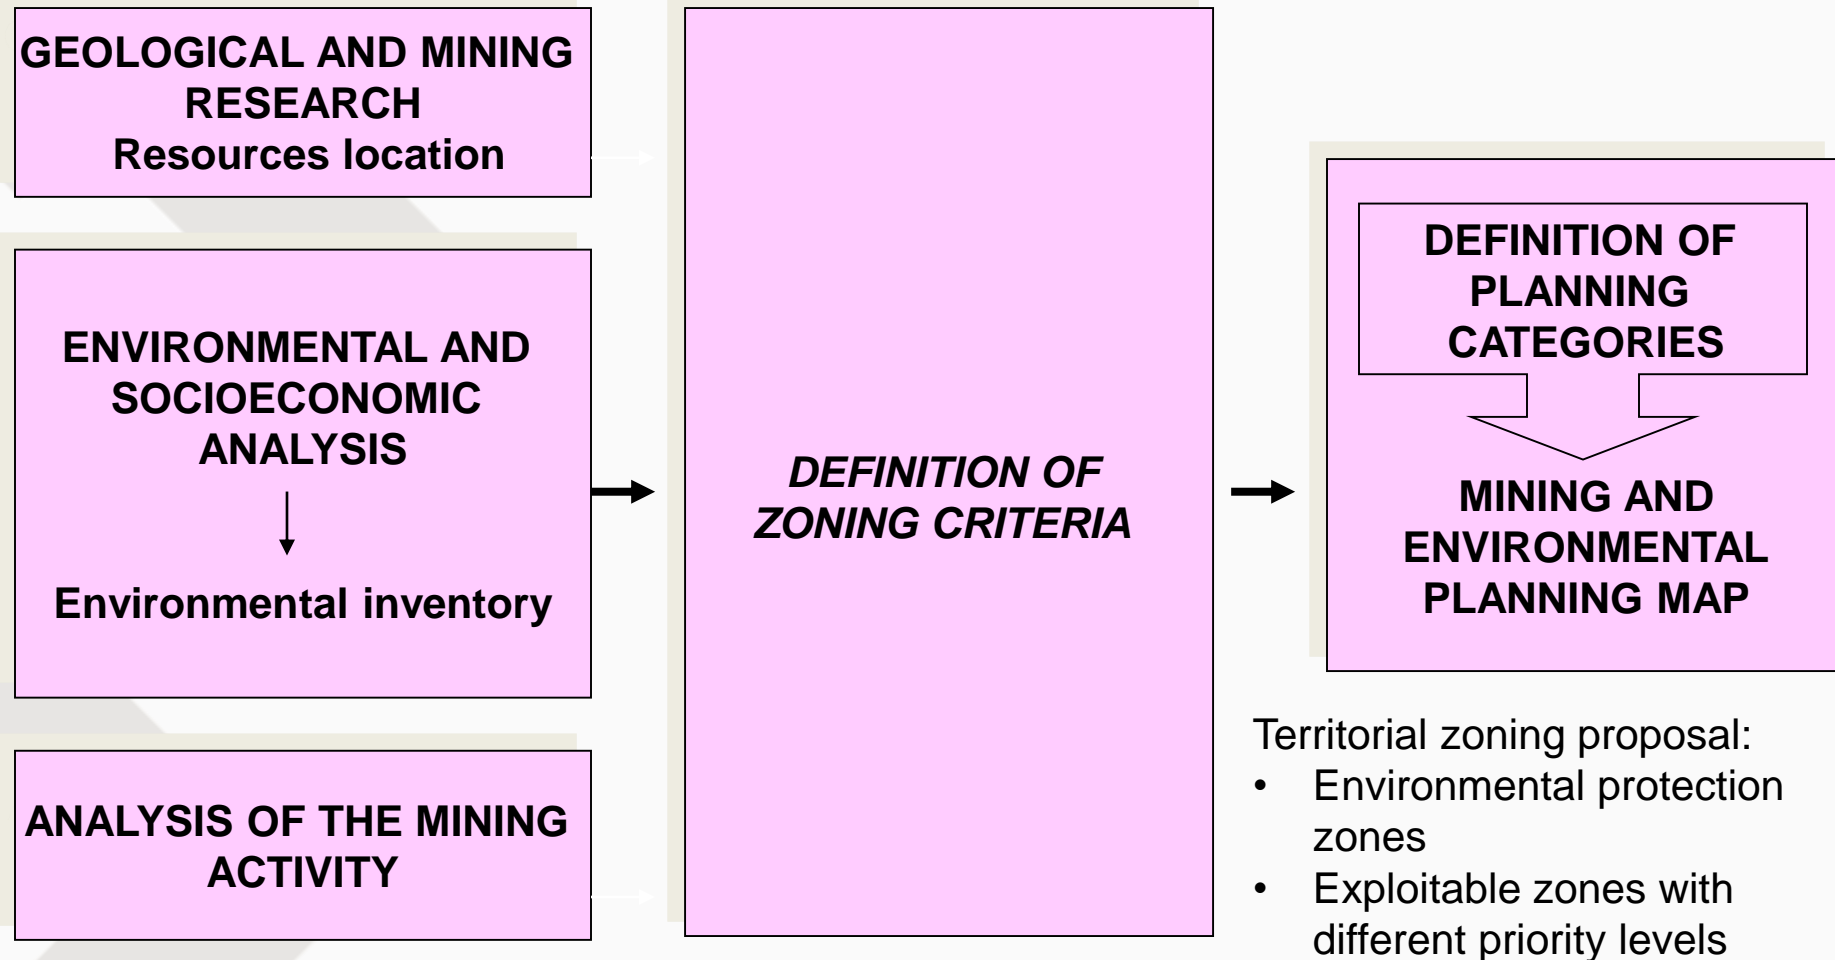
GEOLOGICAL AND MINING RESEARCH
Resources location

ENVIRONMENTAL AND SOCIOECONOMIC ANALYSIS

Environmental inventory

ANALYSIS OF THE MINING ACTIVITY

DEFINITION OF ZONING CRITERIA

DEFINITION OF PLANNING CATEGORIES

MINING AND ENVIRONMENTAL PLANNING MAP

Territorial zoning proposal:
• Environmental protection zones
• Exploitable zones with different priority levels